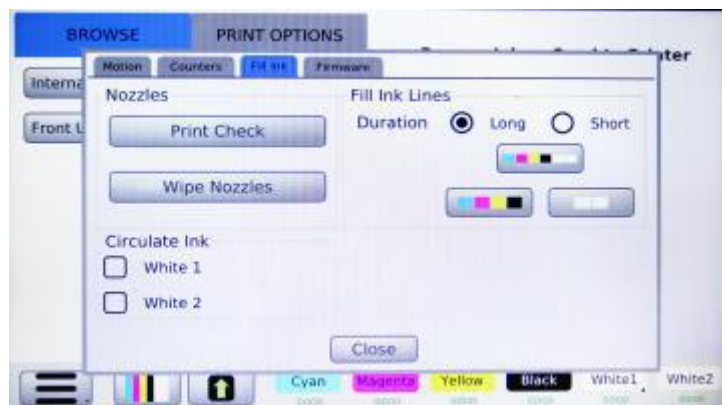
BROWSE
PRINT OPTIONS
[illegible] Printer
Interna
Front L
Motion
Counters
Fill Ink
Firmware
Nozzles
Print Check
Wipe Nozzles
Fill Ink Lines
Duration
Long
Short
Circulate Ink
White 1
White 2
Close
Cyan
Magenta
Yellow
Black
White1
White2